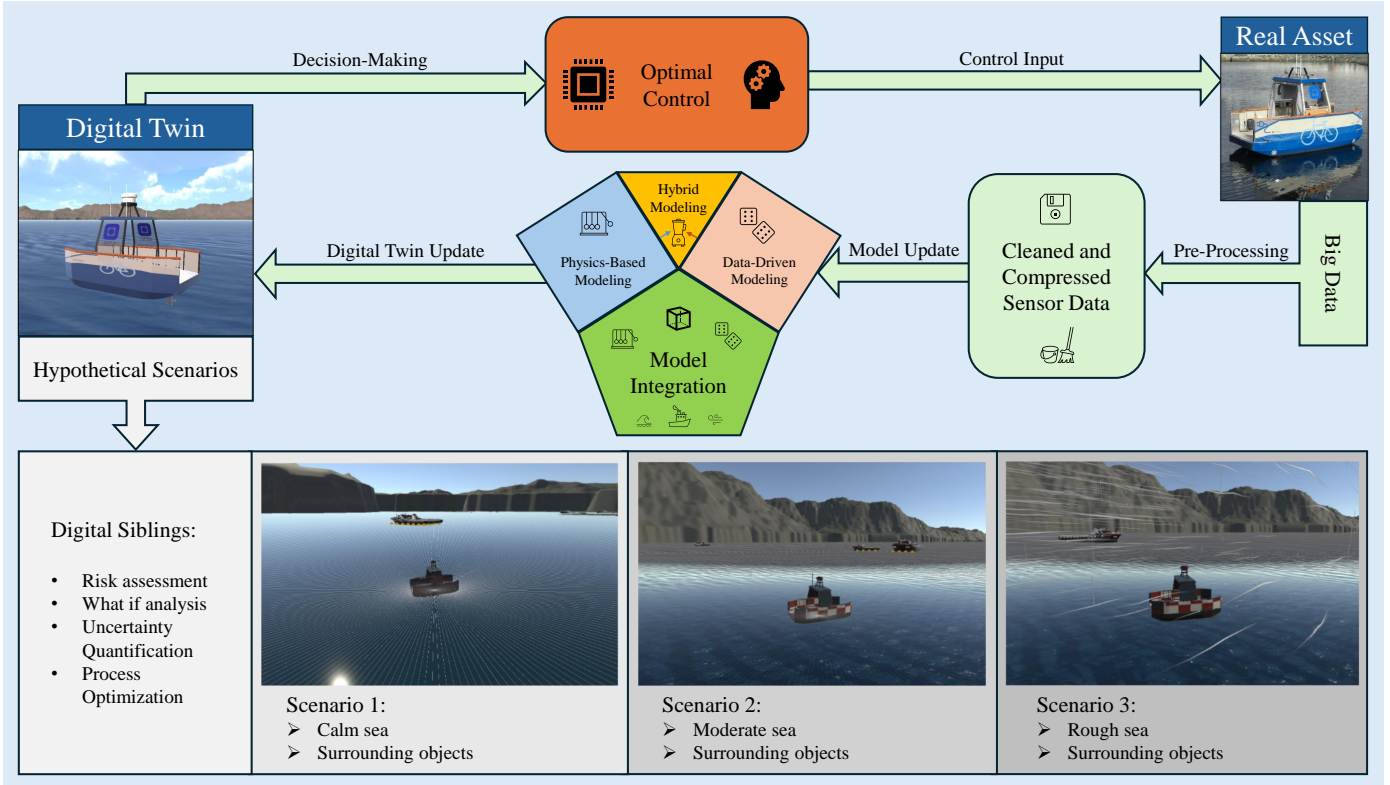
Decision-Making

Optimal Control

Control Input

Real Asset

Digital Twin

Hybrid Modeling

Physics-Based Modeling

Data-Driven Modeling

Model Update

Cleaned and Compressed Sensor Data

Pre-Processing

Big Data

Digital Twin Update

Model Integration

Hypothetical Scenarios

Digital Siblings:

- Risk assessment
- What if analysis
- Uncertainty Quantification
- Process Optimization

Scenario 1:
➢ Calm sea
➢ Surrounding objects

Scenario 2:
➢ Moderate sea
➢ Surrounding objects

Scenario 3:
➢ Rough sea
➢ Surrounding objects